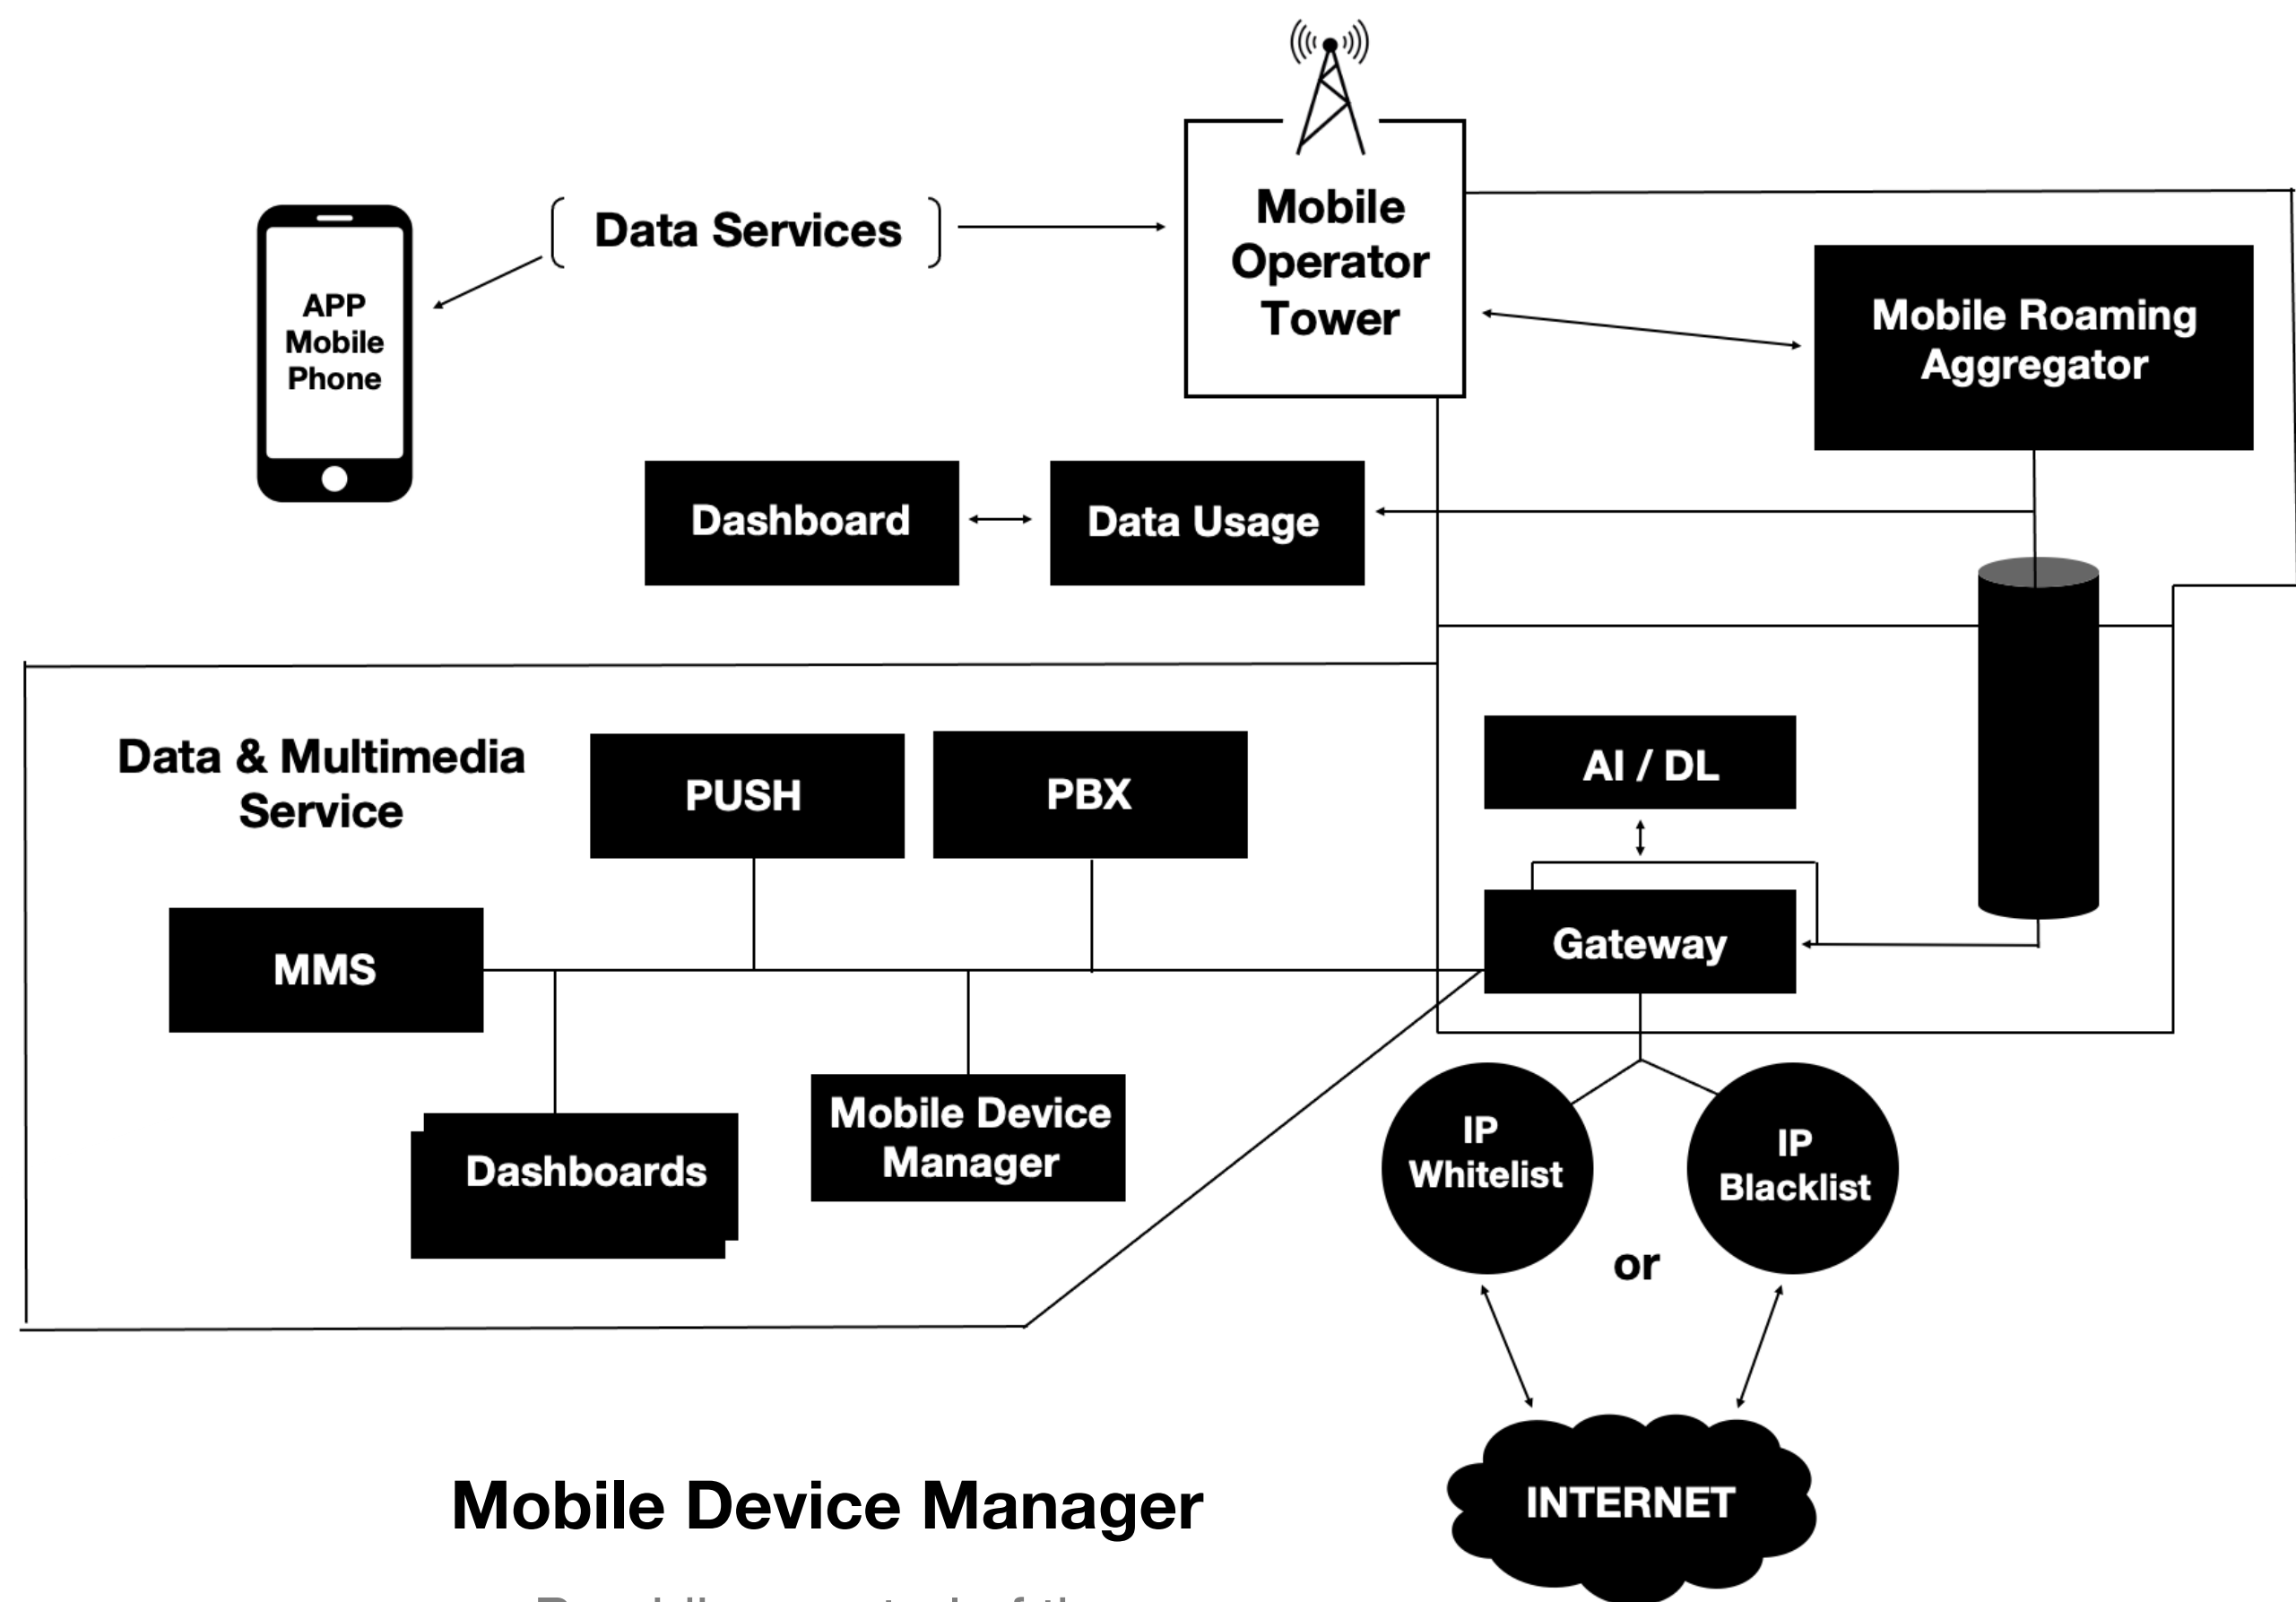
APP
Mobile
Phone

Data Services

Mobile
Operator
Tower

Mobile Roaming
Aggregator

Dashboard

Data Usage

Data & Multimedia
Service

PUSH

PBX

AI / DL

MMS

Gateway

Dashboards

Mobile Device
Manager

IP
Whitelist

IP
Blacklist

or

INTERNET

Mobile Device Manager

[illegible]